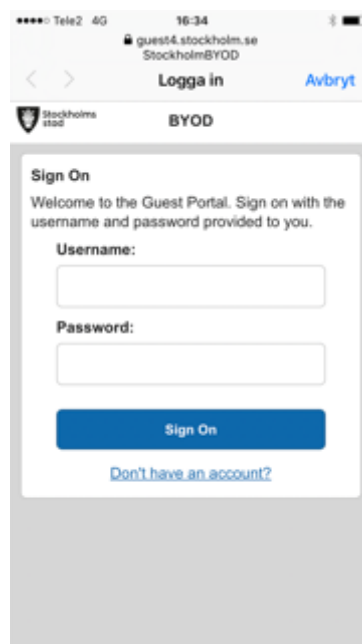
Tele2 4G 16:34
guest4.stockholm.se
StockholmBYOD
Logga in Avbryt

Stockholms stad
BYOD

Sign On
Welcome to the Guest Portal. Sign on with the username and password provided to you.

Username:

Password:

Sign On

Don't have an account?